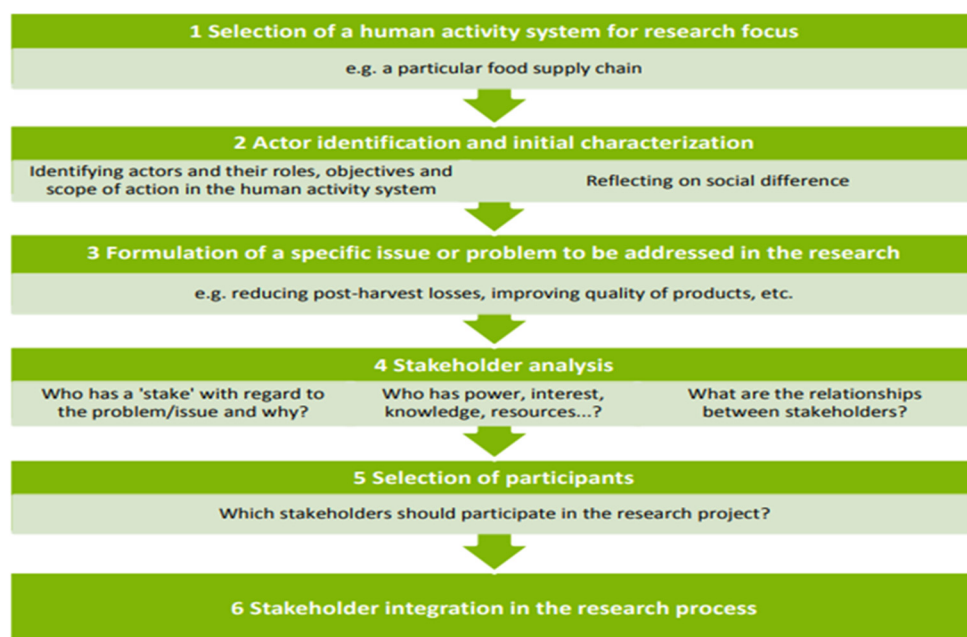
1 Selection of a human activity system for research focus

e.g. a particular food supply chain

2 Actor identification and initial characterization

Identifying actors and their roles, objectives and scope of action in the human activity system

Reflecting on social difference

3 Formulation of a specific issue or problem to be addressed in the research

e.g. reducing post-harvest losses, improving quality of products, etc.

4 Stakeholder analysis

Who has a 'stake' with regard to the problem/issue and why?

Who has power, interest, knowledge, resources...?

What are the relationships between stakeholders?

5 Selection of participants

Which stakeholders should participate in the research project?

6 Stakeholder integration in the research process